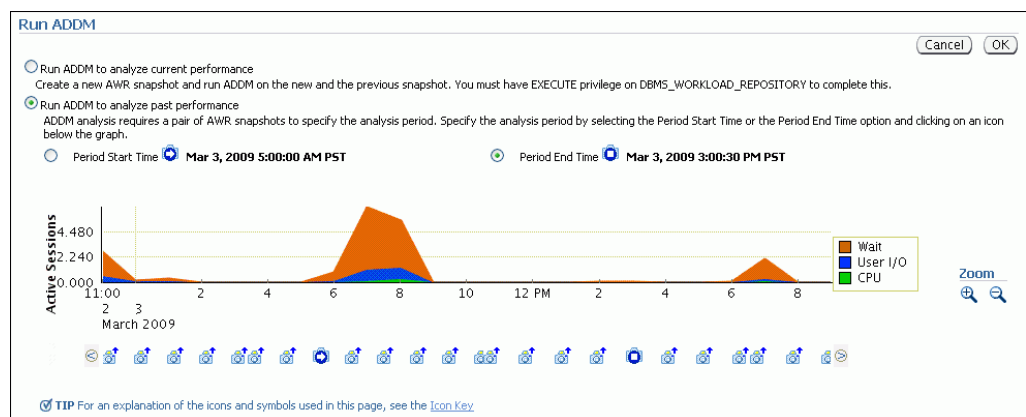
Run ADDM

Cancel OK

Run ADDM to analyze current performance

Create a new AWR snapshot and run ADDM on the new and the previous snapshot. You must have EXECUTE privilege on DBMS_WORKLOAD_REPOSITORY to complete this.

Run ADDM to analyze past performance

ADDM analysis requires a pair of AWR snapshots to specify the analysis period. Specify the analysis period by selecting the Period Start Time or the Period End Time option and clicking on an icon below the graph.

Period Start Time Mar 3, 2009 5:00:00 AM PST

Period End Time Mar 3, 2009 3:00:30 PM PST

Active Sessions

4.480

2.240

0.000

11:00 2 3 March 2009

2

4

6

8

10

12 PM

2

4

6

8

Wait

User I/O

CPU

Zoom

TIP For an explanation of the icons and symbols used in this page, see the Icon Key